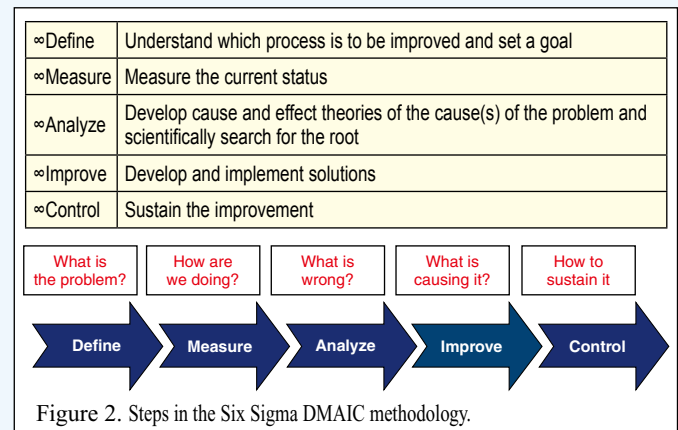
| | |
|---|---|
| ∞Define | Understand which process is to be improved and set a goal |
| ∞Measure | Measure the current status |
| ∞Analyze | Develop cause and effect theories of the cause(s) of the problem and scientifically search for the root |
| ∞Improve | Develop and implement solutions |
| ∞Control | Sustain the improvement |

What is the problem?

How are we doing?

What is wrong?

What is causing it?

How to sustain it

Define

Measure

Analyze

Improve

Control

Figure 2. Steps in the Six Sigma DMAIC methodology.